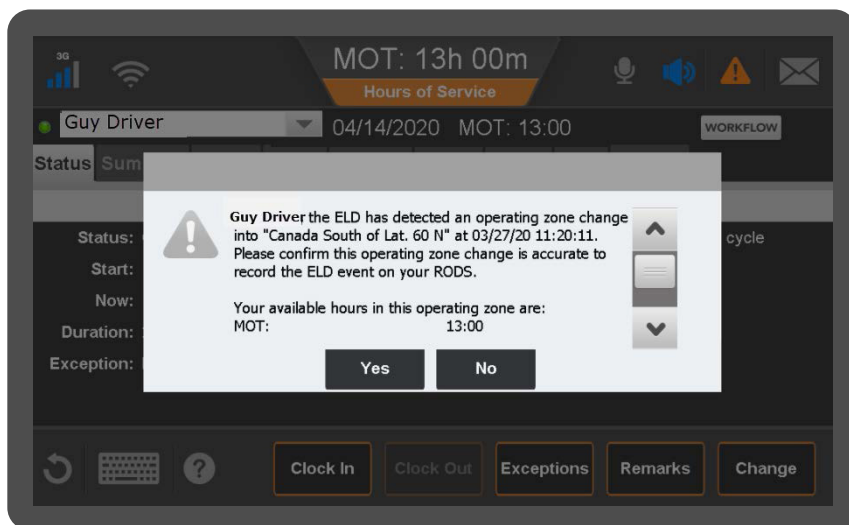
3G

MOT: 13h 00m
Hours of Service

Guy Driver
04/14/2020 MOT: 13:00
WORKFLOW

Status Sum

Status:
Start:
Now:
Duration:
Exception:

cycle

Guy Driver the ELD has detected an operating zone change into "Canada South of Lat. 60 N" at 03/27/20 11:20:11. Please confirm this operating zone change is accurate to record the ELD event on your RODS.

Your available hours in this operating zone are:
MOT: 13:00

Yes
No

?
Clock In
Clock Out
Exceptions
Remarks
Change